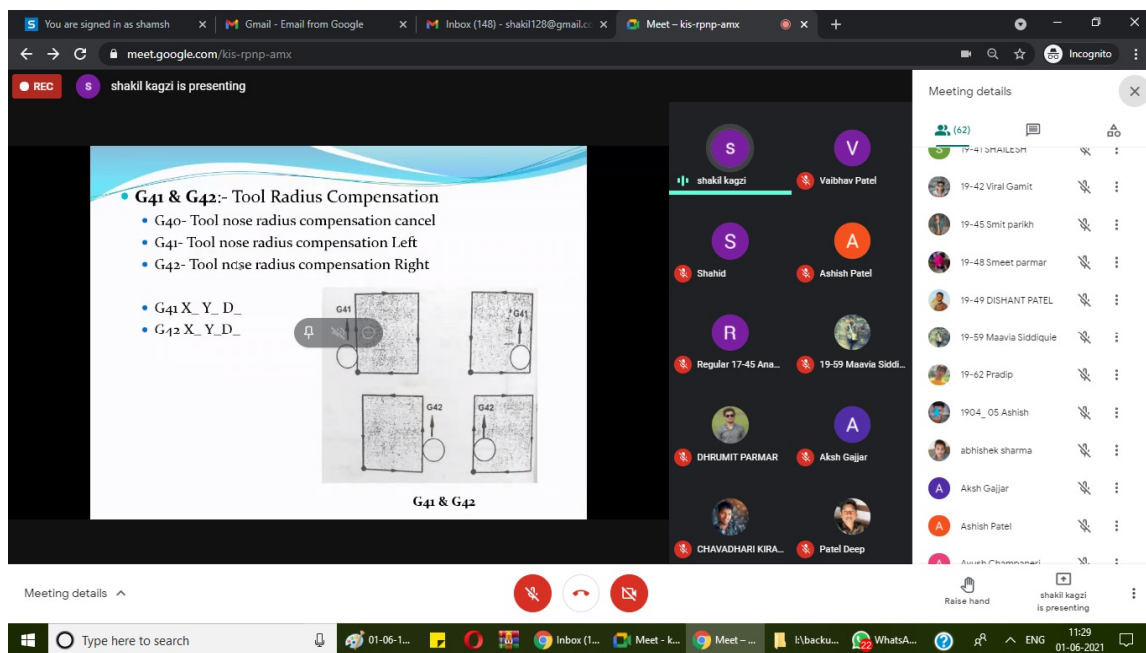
You are signed in as shamsh
Gmail - Email from Google
Inbox (148) - shakil128@gmail.c
Meet – kis-rpnp-amx
Incognito
meet.google.com/kis-rpnp-amx
REC
shakil kagzi is presenting

• G41 & G42:- Tool Radius Compensation
• G40- Tool nose radius compensation cancel
• G41- Tool nose radius compensation Left
• G42- Tool nose radius compensation Right

• G41 X_ Y_ D_
• G42 X_ Y_D_

G41
G41
G42
G42
G41 & G42

shakil kagzi
Vaibhav Patel
Shahid
Ashish Patel
Regular 17-45 Ana...
19-59 Maavia Siddi...
DHRUMIT PARMAR
Aksh Gajjar
CHAVADHARI KIRA...
Patel Deep

Meeting details
(62)
19-41 SHAILESH
19-42 Viral Gamit
19-45 Smit parikh
19-48 Smeet parmar
19-49 DISHANT PATEL
19-59 Maavia Siddiquie
19-62 Pradip
1904_ 05 Ashish
abhishek sharma
Aksh Gajjar
Ashish Patel
Ayush Champaneri

Meeting details
Raise hand
shakil kagzi is presenting

Type here to search
01-06-1...
Inbox (1...
Meet - k...
Meet - ...
I:\backu...
WhatsA...
22
ENG
11:29
01-06-2021